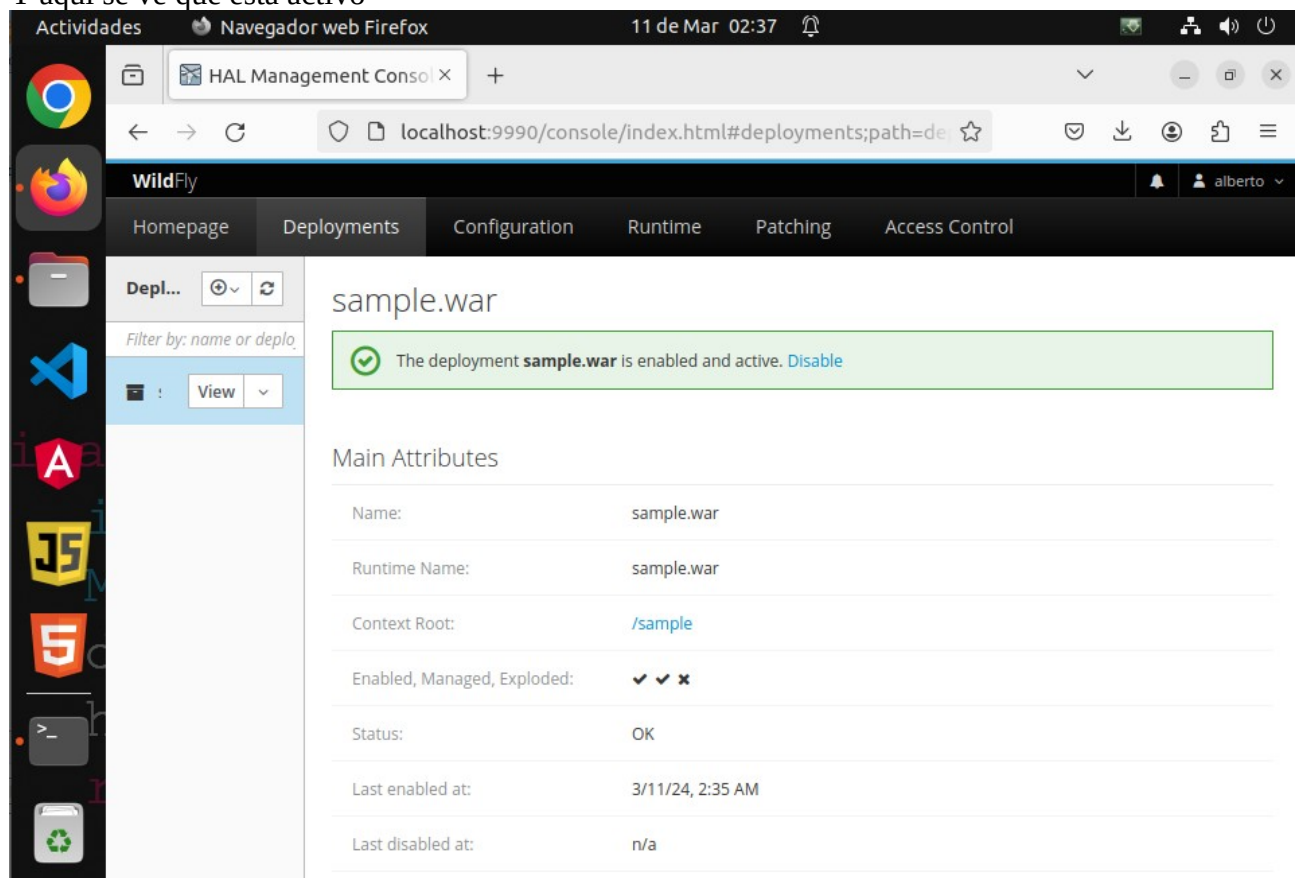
Y aquí se ve que está activo

Actividades Navegador web Firefox 11 de Mar 02:37

HAL Management Consol ×

localhost:9990/console/index.html#deployments;path=de

WildFly alberto

Homepage Deployments Configuration Runtime Patching Access Control

Depl...

Filter by: name or deplo

View

sample.war

The deployment **sample.war** is enabled and active. Disable

Main Attributes

| | |
|---|---|
| Name: | sample.war |
| Runtime Name: | sample.war |
| Context Root: | /sample |
| Enabled, Managed, Exploded: | ✔ ✔ ✖ |
| Status: | OK |
| Last enabled at: | 3/11/24, 2:35 AM |
| Last disabled at: | n/a |